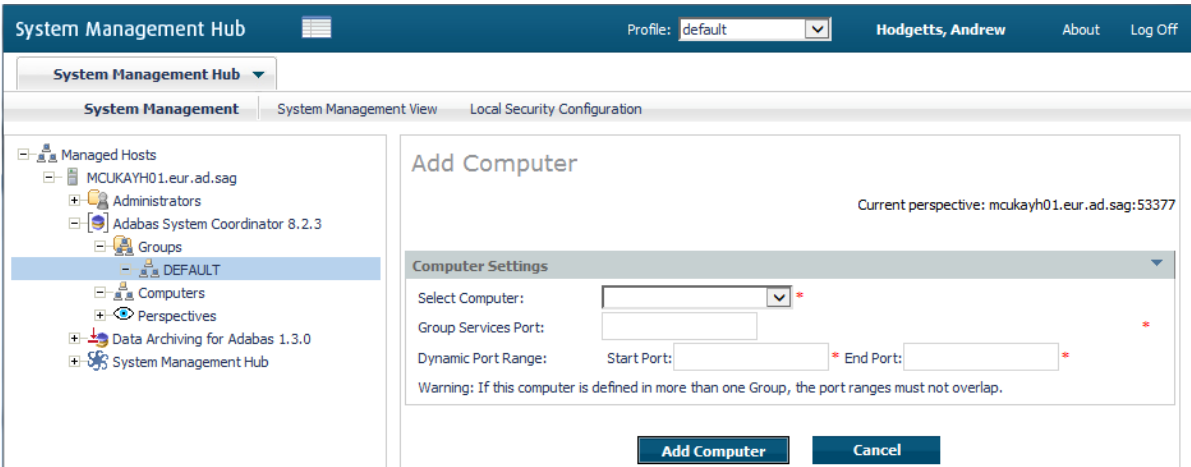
System Management Hub

Profile: default

Hodgetts, Andrew

About

Log Off

System Management Hub

System Management

System Management View

Local Security Configuration

Managed Hosts
MCUKAYH01.eur.ad.sag
Administrators
Adabas System Coordinator 8.2.3
Groups
DEFAULT
Computers
Perspectives
Data Archiving for Adabas 1.3.0
System Management Hub

Add Computer

Current perspective: mcukayh01.eur.ad.sag:53377

Computer Settings

Select Computer: *

Group Services Port: *

Dynamic Port Range: Start Port: * End Port: *

Warning: If this computer is defined in more than one Group, the port ranges must not overlap.

Add Computer

Cancel